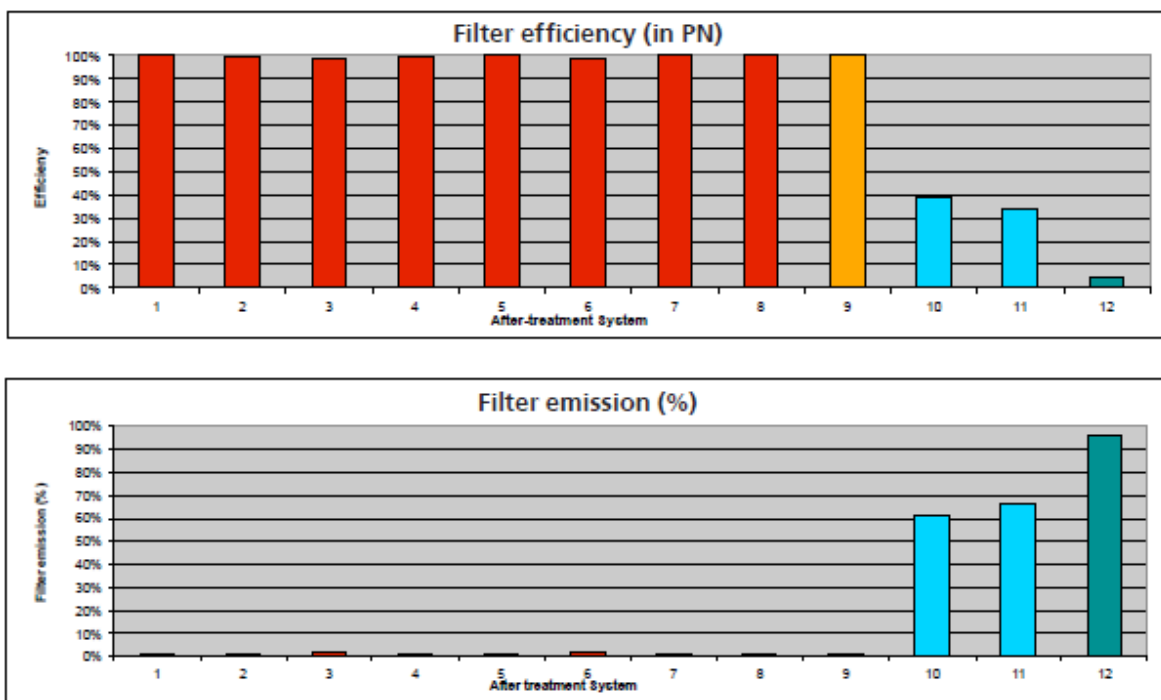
Filter efficiency (in PN)

Efficiency

100%
90%
80%
70%
60%
50%
40%
30%
20%
10%
0%

1 2 3 4 5 6 7 8 9 10 11 12

After-treatment System

Filter emission (%)

Filter emission (%)

100%
90%
80%
70%
60%
50%
40%
30%
20%
10%
0%

1 2 3 4 5 6 7 8 9 10 11 12

After treatment System